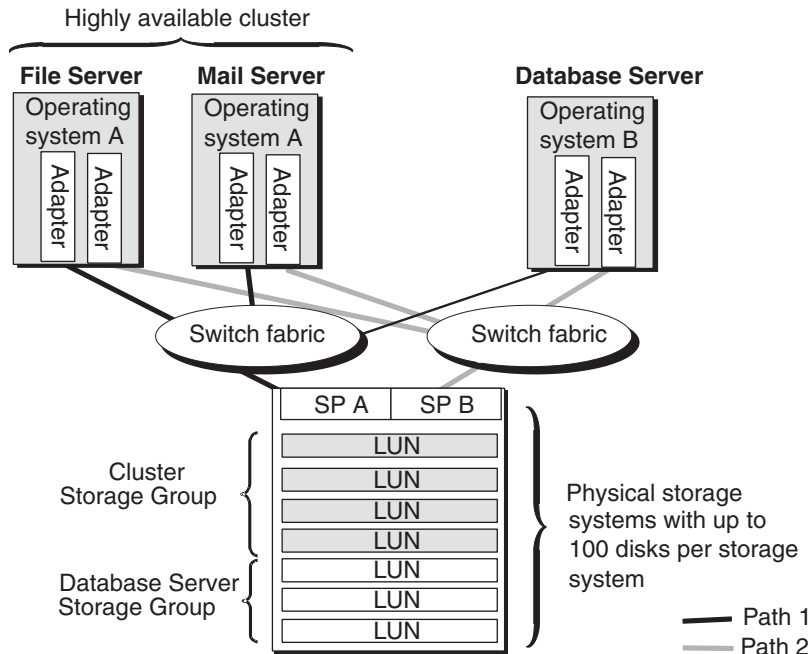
Highly available cluster

File Server
Operating system A
Adapter
Adapter

Mail Server
Operating system A
Adapter
Adapter

Database Server
Operating system B
Adapter
Adapter

Switch fabric
Switch fabric

SP A
SP B

Cluster Storage Group
LUN
LUN
LUN
LUN

Database Server Storage Group
LUN
LUN
LUN

Physical storage systems with up to 100 disks per storage system

Path 1
Path 2